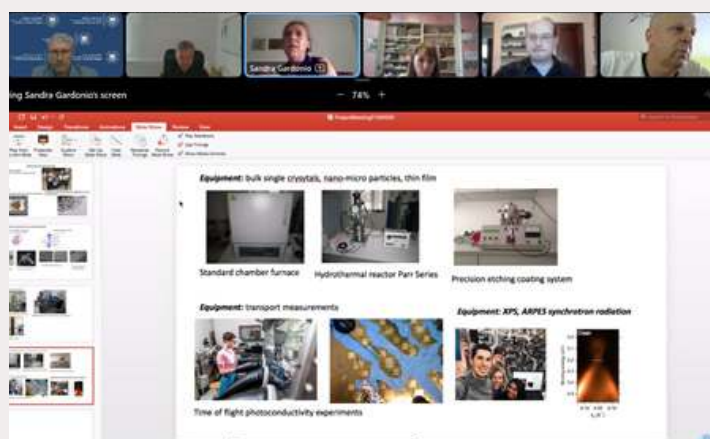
Sandra Gardonio

ing Sandra Gardonio's screen

74%

Equipment: bulk single crystals, nano-micro particles, thin film

Standard chamber furnace

Hydrothermal reactor Parr Series

Precision etching coating system

Equipment: transport measurements

Equipment: XPS, ARPES synchrotron radiation

Time of flight photoconductivity experiments